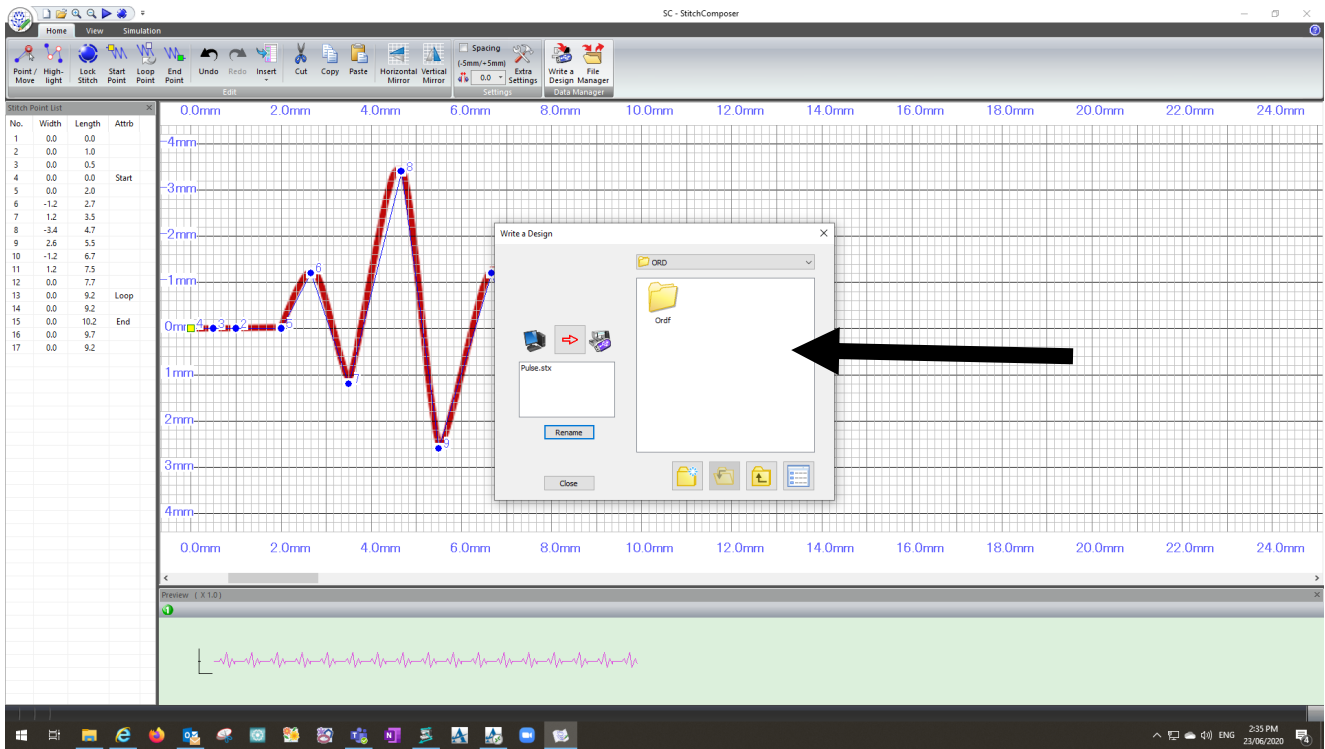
SC - StitchComposer

Home View Simulation

Point / Move High-light Lock Stitch Start Point Loop Point End Point Undo Redo Insert Cut Copy Paste Horizontal Mirror Vertical Mirror Spacing (-5mm/+5mm) 0.0 Extra Settings Write a Design File Manager

Edit Settings Data Manager

Stitch Point List

| No. | Width | Length | Attrb |
|---|---|---|---|
| 1 | 0.0 | 0.0 | |
| 2 | 0.0 | 1.0 | |
| 3 | 0.0 | 0.5 | |
| 4 | 0.0 | 0.0 | Start |
| 5 | 0.0 | 2.0 | |
| 6 | -1.2 | 2.7 | |
| 7 | 1.2 | 3.5 | |
| 8 | -3.4 | 4.7 | |
| 9 | 2.6 | 5.5 | |
| 10 | -1.2 | 6.7 | |
| 11 | 1.2 | 7.5 | |
| 12 | 0.0 | 7.7 | |
| 13 | 0.0 | 9.2 | Loop |
| 14 | 0.0 | 9.2 | |
| 15 | 0.0 | 10.2 | End |
| 16 | 0.0 | 9.7 | |
| 17 | 0.0 | 9.2 | |

0.0mm 2.0mm 4.0mm 6.0mm 8.0mm 10.0mm 12.0mm 14.0mm 16.0mm 18.0mm 20.0mm 22.0mm 24.0mm

4mm 3mm 2mm 1mm 0mm 1mm 2mm 3mm 4mm

4 3 2 5 6 7 8 9

Write a Design

ORD

Ordf

Pulse.stx

Rename

Close

0.0mm 2.0mm 4.0mm 6.0mm 8.0mm 10.0mm 12.0mm 14.0mm 16.0mm 18.0mm 20.0mm 22.0mm 24.0mm

Preview ( X 1.0 )

ENG 2:35 PM 23/06/2020 4